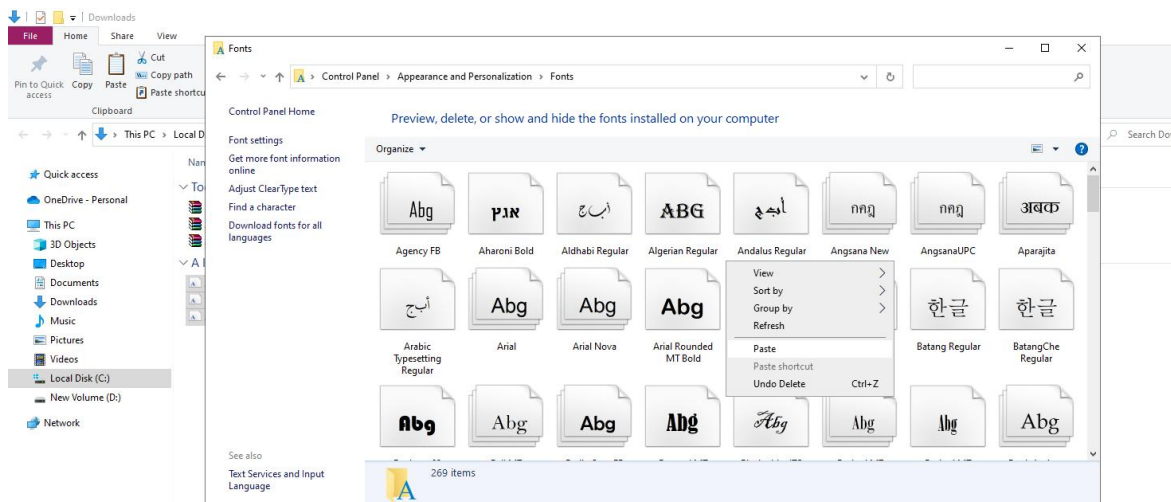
Downloads

File Home Share View

Pin to Quick access Copy Paste Cut Copy path Paste shortcut

Clipboard

This PC › Local D

Quick access
OneDrive - Personal
This PC
3D Objects
Desktop
Documents
Downloads
Music
Pictures
Videos
Local Disk (C:)
New Volume (D:)
Network

Nam
To
A

Fonts

Control Panel › Appearance and Personalization › Fonts

Search Do

Control Panel Home

Font settings
Get more font information online
Adjust ClearType text
Find a character
Download fonts for all languages

See also
Text Services and Input Language

Preview, delete, or show and hide the fonts installed on your computer

Organize

Abg Agency FB
אנץ Aharoni Bold
ابج Aldhabi Regular
ABG Algerian Regular
أبجد Andalus Regular
กคฎ Angsana New
กคฎ AngsanaUPC
अबक Aparajita
أبج Arabic Typesetting Regular
Abg Arial
Abg Arial Nova
Abg Arial Rounded MT Bold
한글 Batang Regular
한글 BatangChe Regular
Abg
Abg
Abg
Abg
Abg
Abg
Abg
Abg

View
Sort by
Group by
Refresh
Paste
Paste shortcut
Undo Delete Ctrl+Z

269 items